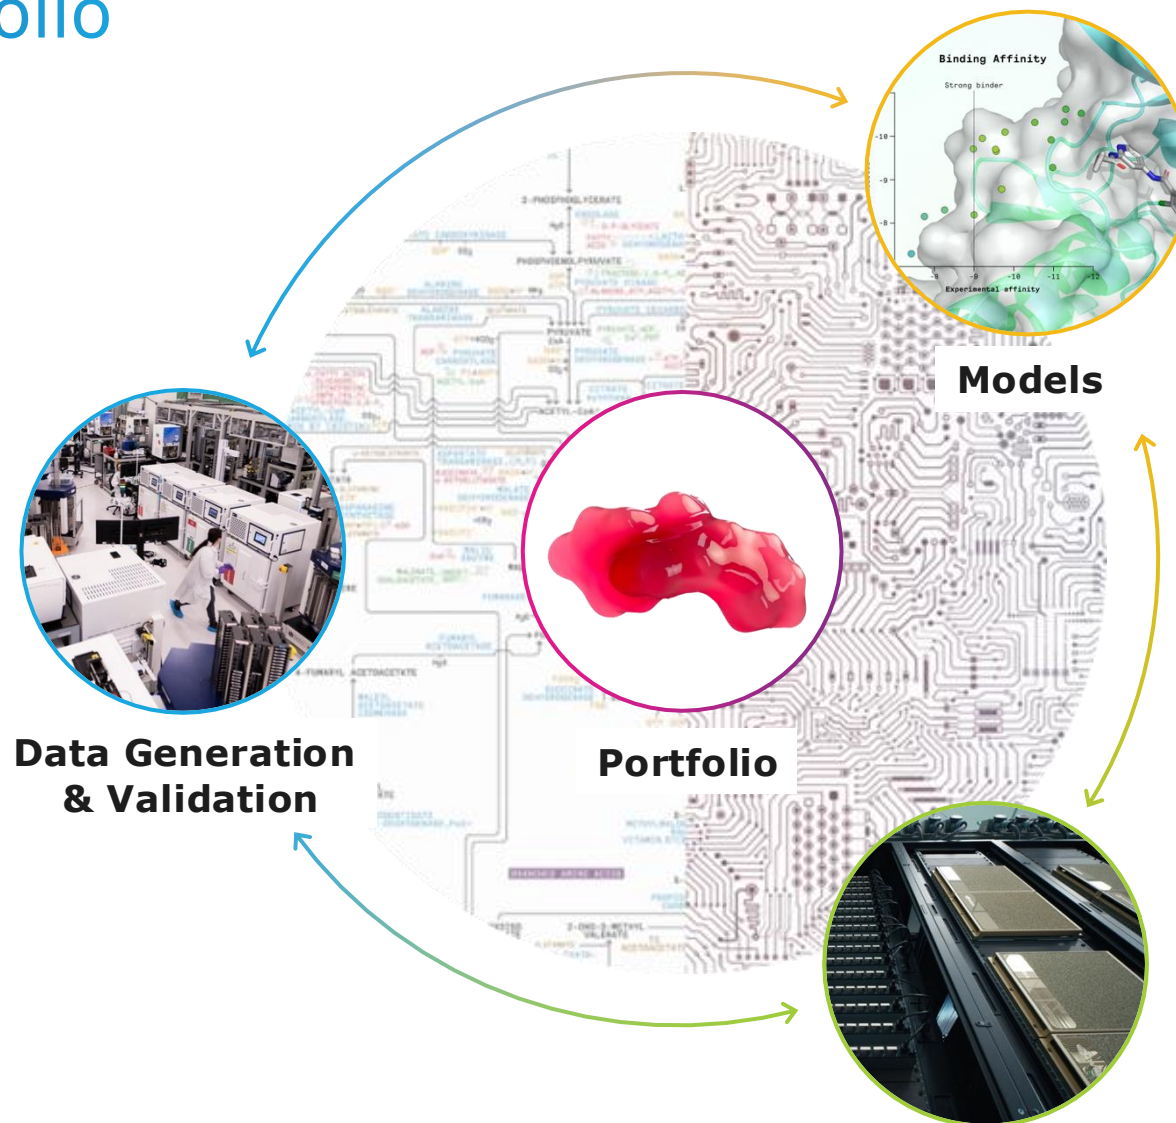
olio

Binding Affinity

Strong binder

-10

-9

-8

-8

-9

-10

-11

-12

Experimental affinity

Models

Data Generation & Validation

Portfolio

2-PHOSPHOGLYCERATE

PHOSPHOENOLPYRUVATE

PYRUVATE

ACETYL-CoA

4-FUMARYL ACETOACETATE